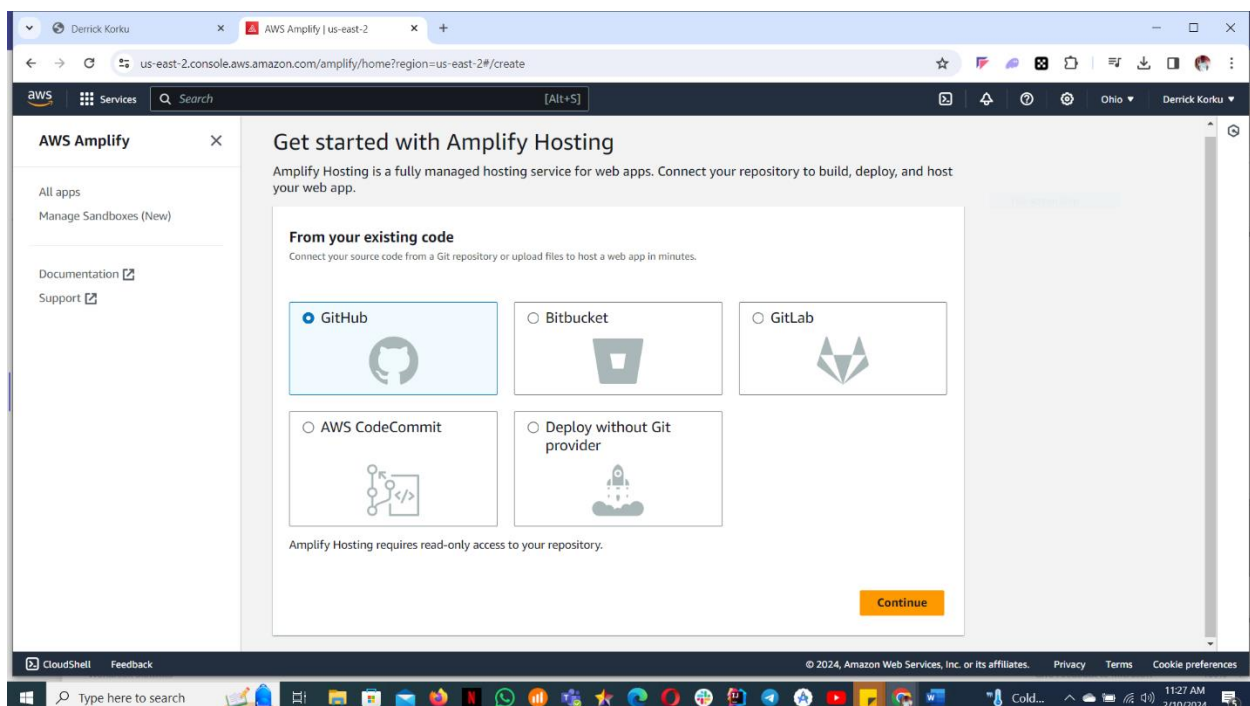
Derrick Korku
AWS Amplify | us-east-2
us-east-2.console.aws.amazon.com/amplify/home?region=us-east-2#/create

aws Services Search [Alt+S] Ohio ▾ Derrick Korku ▾

AWS Amplify

All apps
Manage Sandboxes (New)

Documentation
Support

Get started with Amplify Hosting

Amplify Hosting is a fully managed hosting service for web apps. Connect your repository to build, deploy, and host your web app.

From your existing code

Connect your source code from a Git repository or upload files to host a web app in minutes.

GitHub
Bitbucket
GitLab
AWS CodeCommit
Deploy without Git provider

Amplify Hosting requires read-only access to your repository.

Continue

CloudShell Feedback
© 2024, Amazon Web Services, Inc. or its affiliates. Privacy Terms Cookie preferences

Type here to search
Cold...
11:27 AM
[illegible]